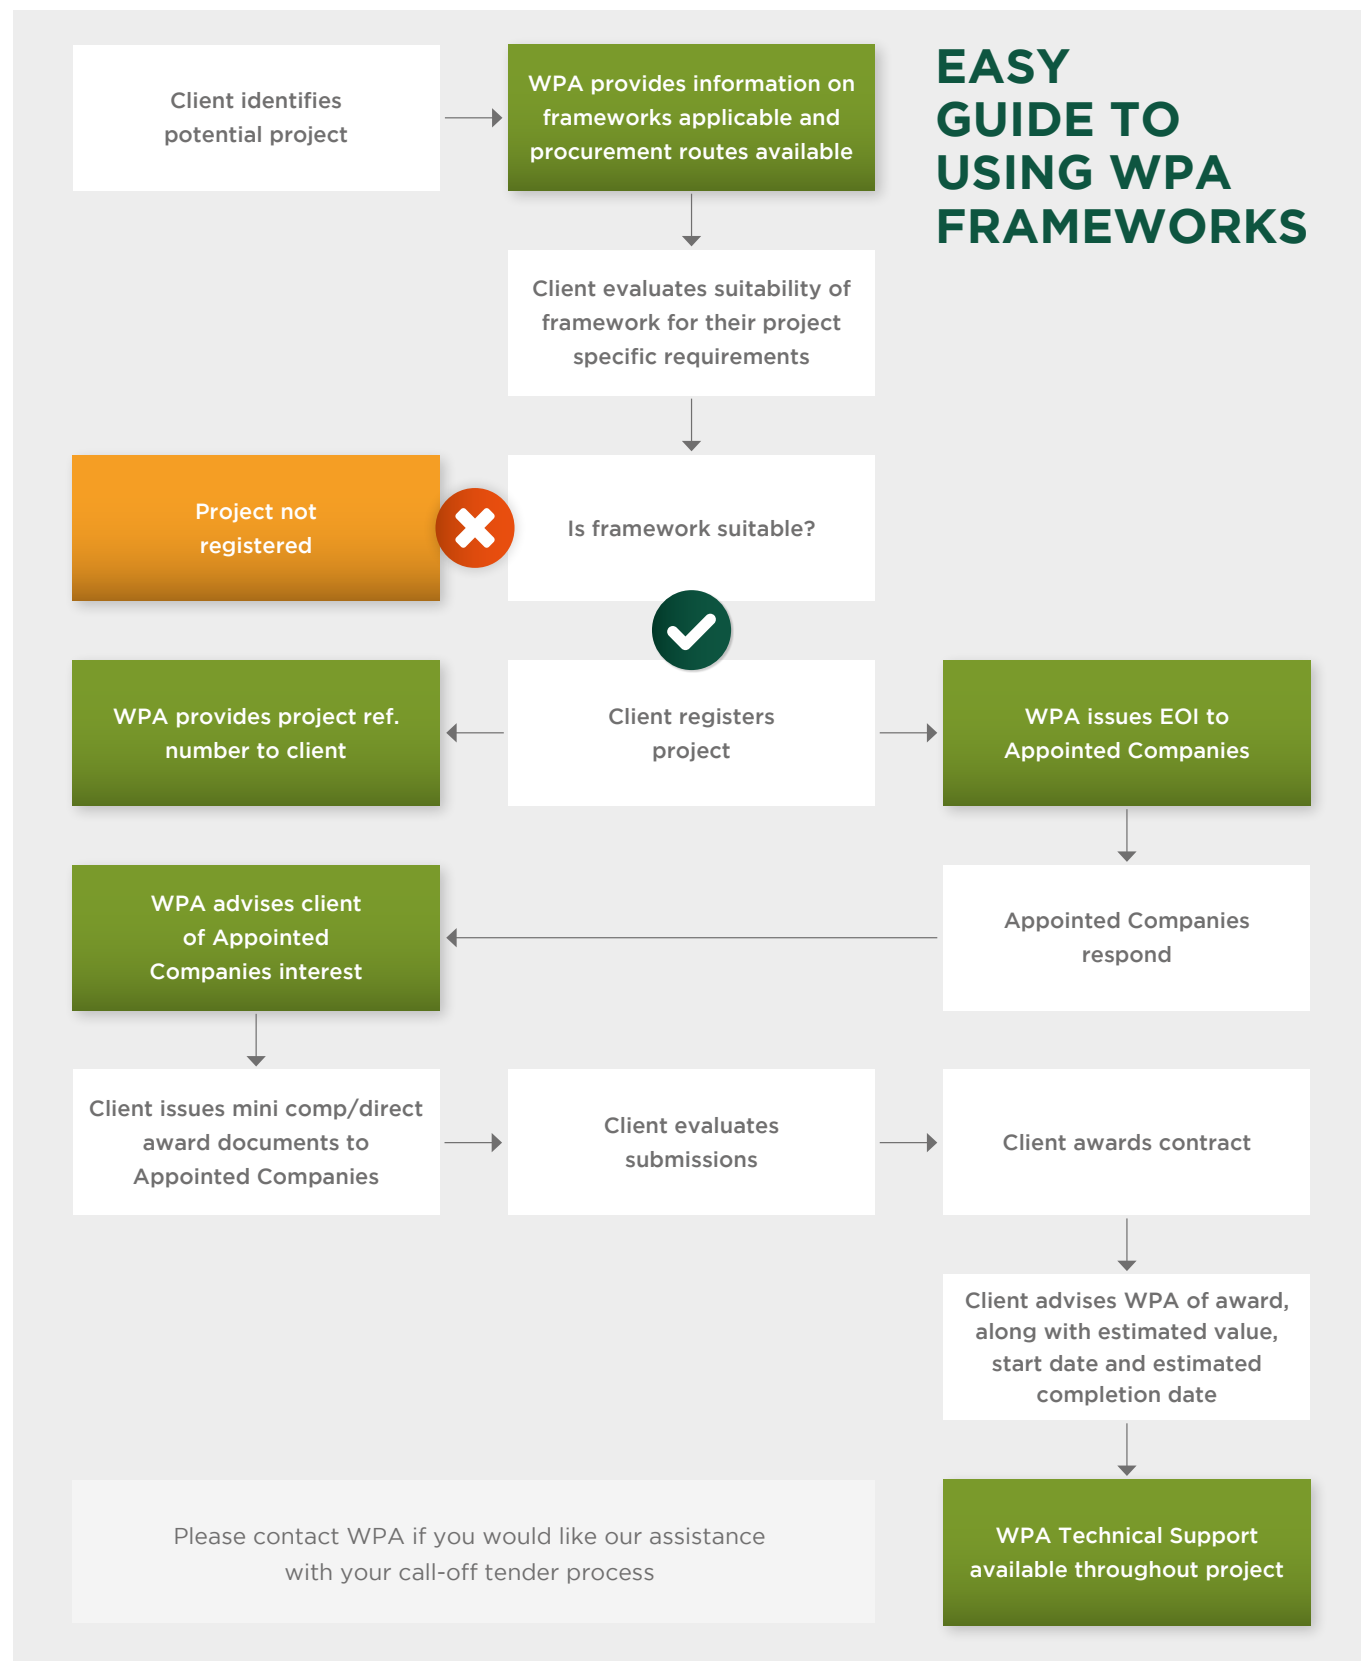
EASY GUIDE TO USING WPA FRAMEWORKS

Client identifies potential project

WPA provides information on frameworks applicable and procurement routes available

Client evaluates suitability of framework for their project specific requirements

Project not registered

Is framework suitable?

WPA provides project ref. number to client

Client registers project

WPA issues EOI to Appointed Companies

WPA advises client of Appointed Companies interest

Appointed Companies respond

Client issues mini comp/direct award documents to Appointed Companies

Client evaluates submissions

Client awards contract

Client advises WPA of award, along with estimated value, start date and estimated completion date

Please contact WPA if you would like our assistance with your call-off tender process

WPA Technical Support available throughout project